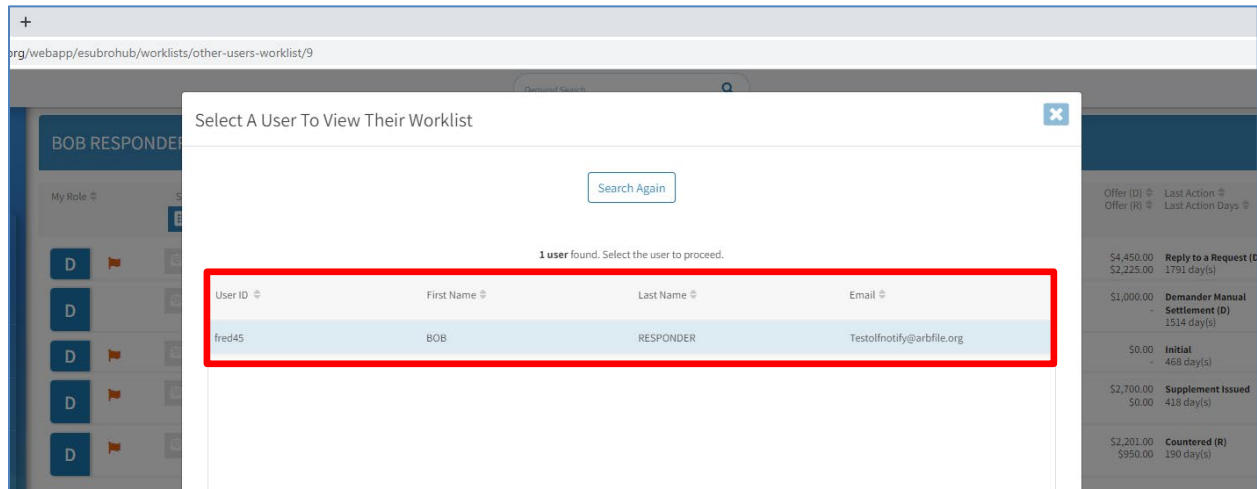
+

org/webapp/esubrohub/worklists/other-users-worklist/9

Demand Search

BOB RESPONDER

My Role

D

D

D

D

D

Select A User To View Their Worklist

Search Again

**1 user** found. Select the user to proceed.

| User ID | First Name | Last Name | Email |
|---|---|---|---|
| fred45 | BOB | RESPONDER | Testolfnotify@arbfile.org |

Offer (D) Last Action
Offer (R) Last Action Days

$4,450.00 Reply to a Request (D
$2,225.00 1791 day(s)

$1,000.00 Demander Manual Settlement (D)
- 1514 day(s)

$0.00 Initial
- 468 day(s)

$2,700.00 Supplement Issued
$0.00 418 day(s)

$2,201.00 Countered (R)
$950.00 190 day(s)